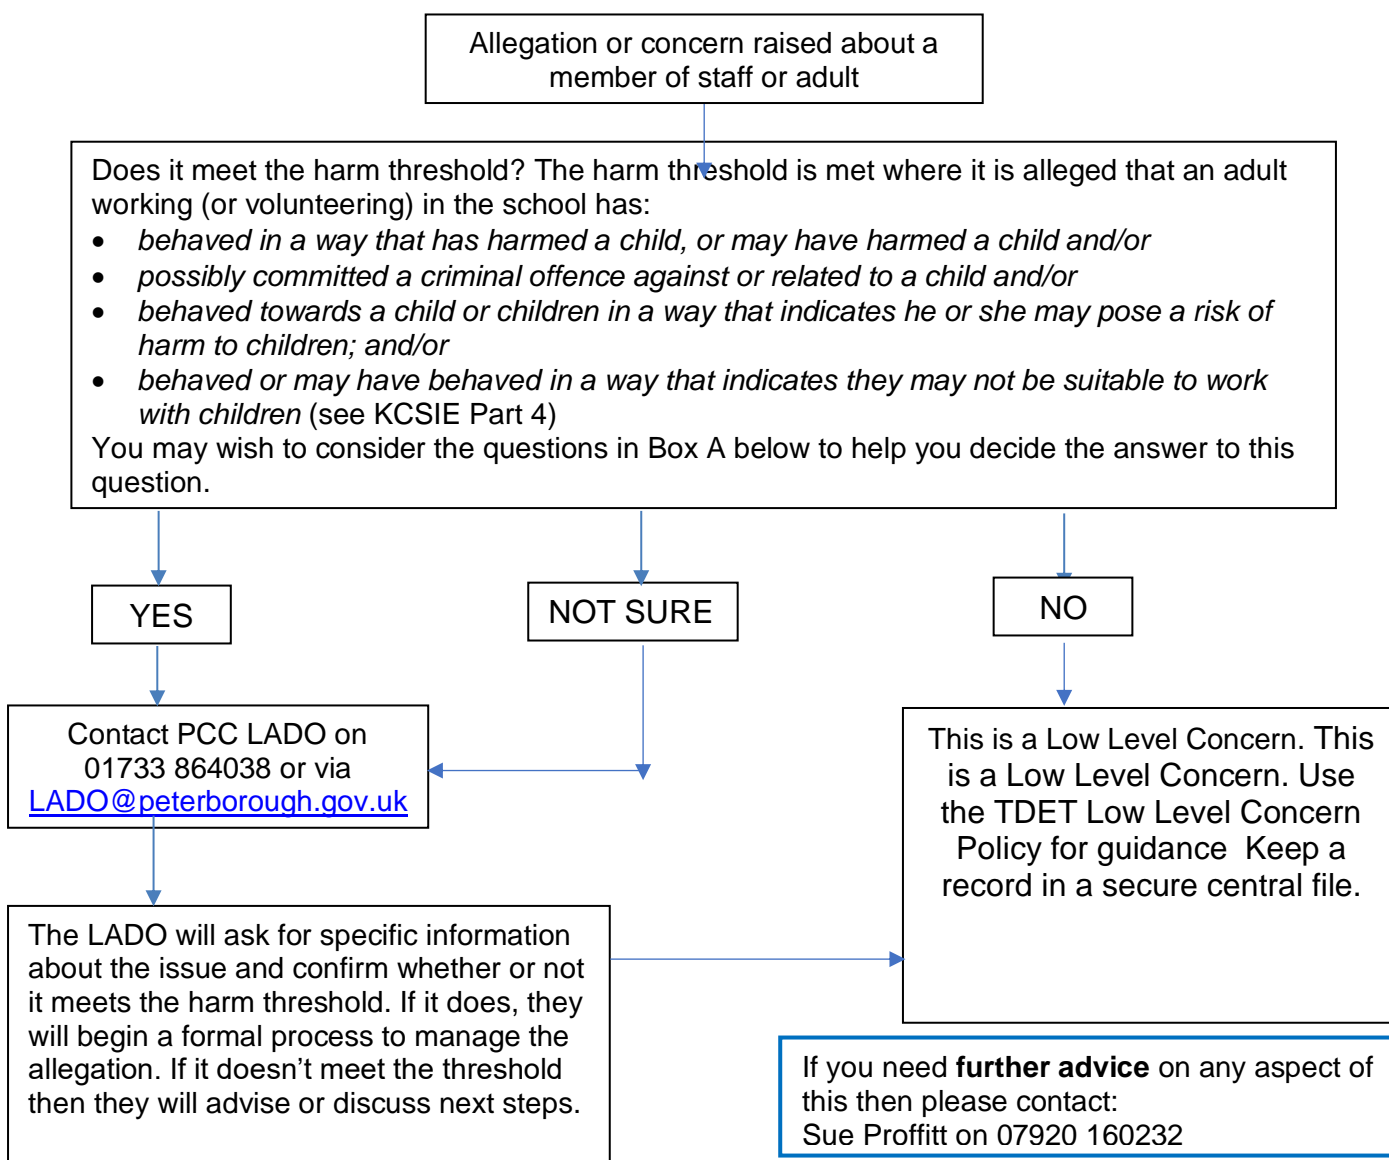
Allegation or concern raised about a member of staff or adult

Does it meet the harm threshold? The harm threshold is met where it is alleged that an adult working (or volunteering) in the school has:

- *behaved in a way that has harmed a child, or may have harmed a child and/or*
- *possibly committed a criminal offence against or related to a child and/or*
- *behaved towards a child or children in a way that indicates he or she may pose a risk of harm to children; and/or*
- *behaved or may have behaved in a way that indicates they may not be suitable to work with children* (see KCSIE Part 4)

You may wish to consider the questions in Box A below to help you decide the answer to this question.

YES

NOT SURE

NO

Contact PCC LADO on 01733 864038 or via LADO@peterborough.gov.uk

This is a Low Level Concern. This is a Low Level Concern. Use the TDET Low Level Concern Policy for guidance Keep a record in a secure central file.

The LADO will ask for specific information about the issue and confirm whether or not it meets the harm threshold. If it does, they will begin a formal process to manage the allegation. If it doesn't meet the threshold then they will advise or discuss next steps.

If you need **further advice** on any aspect of this then please contact:
Sue Proffitt on 07920 160232